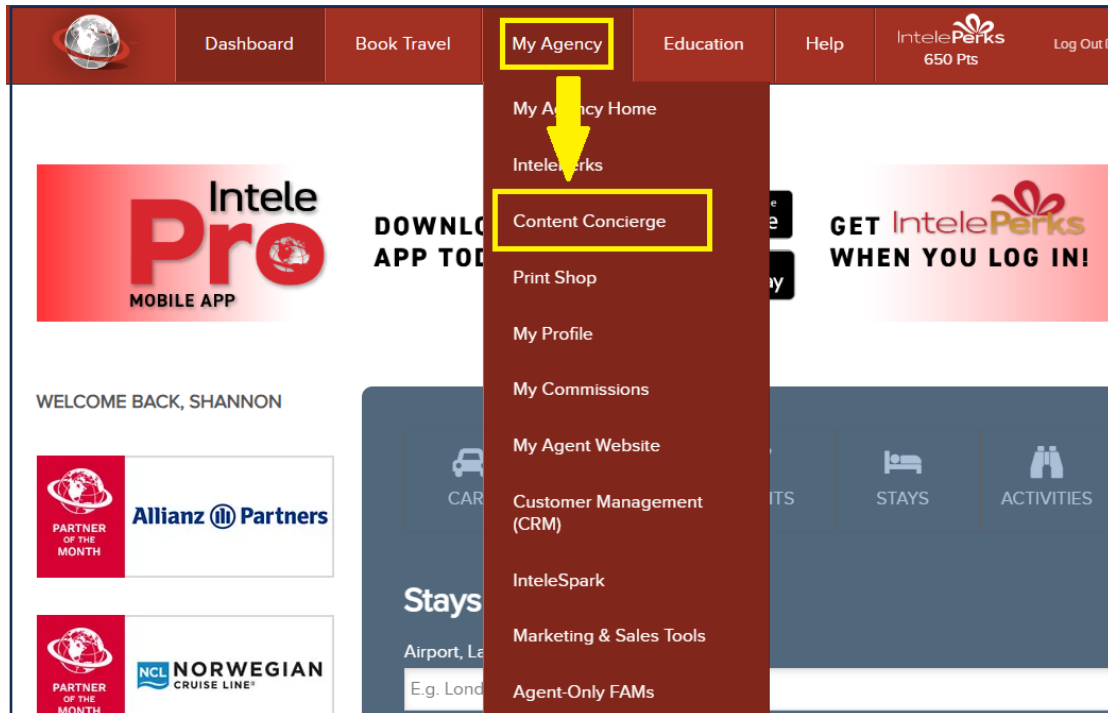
Dashboard Book Travel My Agency Education Help IntelePerks 650 Pts Log Out

My A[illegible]ncy Home
Intele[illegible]rks
Content Concierge
Print Shop
My Profile
My Commissions
My Agent Website
Customer Management (CRM)
InteleSpark
Marketing & Sales Tools
Agent-Only FAMs

Intele Pro MOBILE APP

DOWNL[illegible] APP TOD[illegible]

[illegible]e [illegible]e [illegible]y

GET IntelePerks WHEN YOU LOG IN!

WELCOME BACK, SHANNON

PARTNER OF THE MONTH Allianz Partners

PARTNER OF THE MONTH NCL NORWEGIAN CRUISE LINE

CAR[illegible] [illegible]TS STAYS ACTIVITIES

Stays

Airport, La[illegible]

E.g. Lond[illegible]